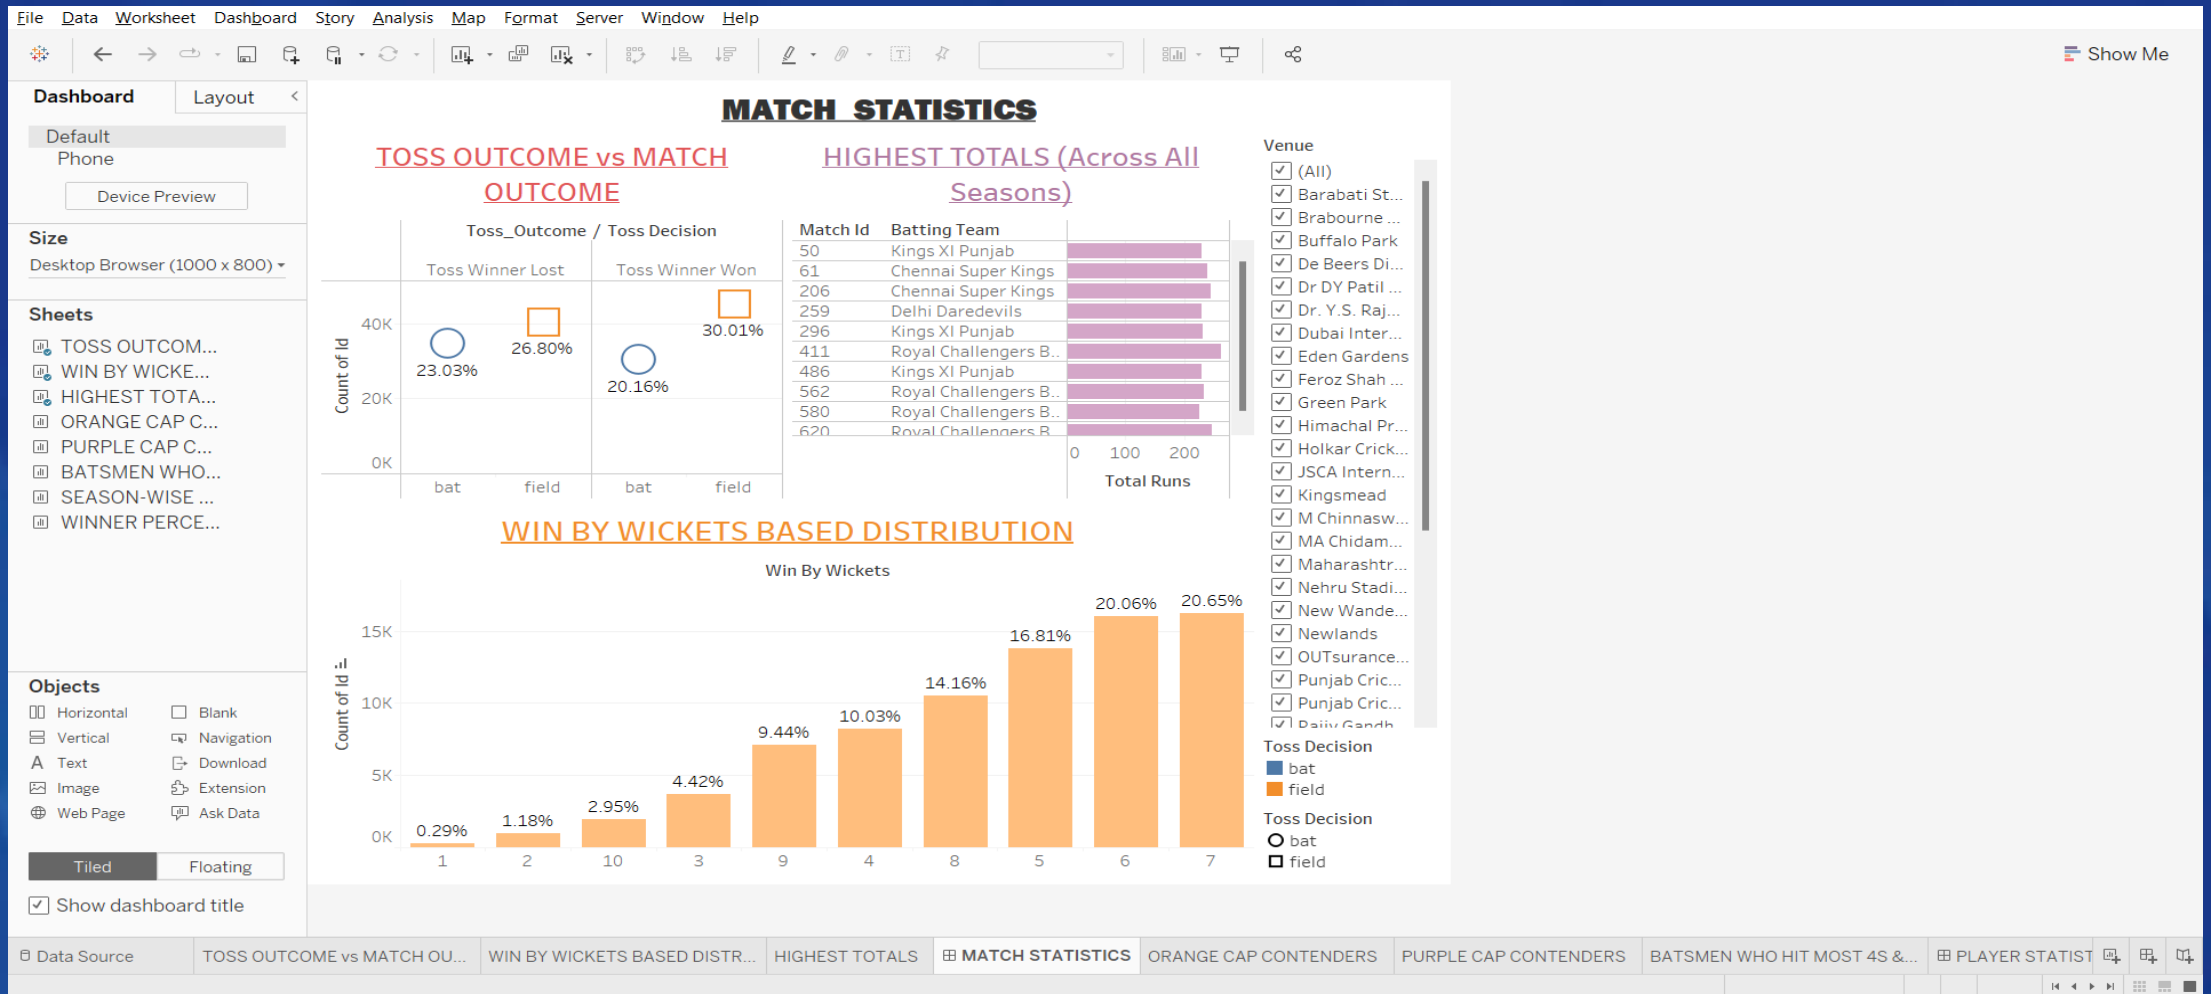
File Data Worksheet Dashboard Story Analysis Map Format Server Window Help

Show Me

Dashboard Layout

Default
Phone
Device Preview

Size
Desktop Browser (1000 x 800)

Sheets
TOSS OUTCOM...
WIN BY WICKE...
HIGHEST TOTA...
ORANGE CAP C...
PURPLE CAP C...
BATSMEN WHO...
SEASON-WISE ...
WINNER PERCE...

Objects
Horizontal
Blank
Vertical
Navigation
Text
Download
Image
Extension
Web Page
Ask Data

Tiled Floating

Show dashboard title

MATCH STATISTICS

TOSS OUTCOME vs MATCH OUTCOME

Toss_Outcome / Toss Decision

Toss Winner Lost | Toss Winner Won

40K
20K
0K
Count of Id

23.03%
26.80%
20.16%
30.01%

bat field bat field

HIGHEST TOTALS (Across All Seasons)

| Match Id | Batting Team |
|---|---|
| 50 | Kings XI Punjab |
| 61 | Chennai Super Kings |
| 206 | Chennai Super Kings |
| 259 | Delhi Daredevils |
| 296 | Kings XI Punjab |
| 411 | Royal Challengers B.. |
| 486 | Kings XI Punjab |
| 562 | Royal Challengers B.. |
| 580 | Royal Challengers B.. |
| 620 | Royal Challengers B |

0 100 200
Total Runs

Venue
(All)
Barabati St...
Brabourne ...
Buffalo Park
De Beers Di...
Dr DY Patil ...
Dr. Y.S. Raj...
Dubai Inter...
Eden Gardens
Feroz Shah ...
Green Park
Himachal Pr...
Holkar Crick...
JSCA Intern...
Kingsmead
M Chinnasw...
MA Chidam...
Maharashtr...
Nehru Stadi...
New Wande...
Newlands
OUTsurance...
Punjab Cric...
Punjab Cric...
Rajiv Gandh

Toss Decision
bat
field

Toss Decision
bat
field

WIN BY WICKETS BASED DISTRIBUTION

Win By Wickets

15K
10K
5K
0K
Count of Id

0.29% 1.18% 2.95% 4.42% 9.44% 10.03% 14.16% 16.81% 20.06% 20.65%

1 2 10 3 9 4 8 5 6 7

Data Source | TOSS OUTCOME vs MATCH OU... | WIN BY WICKETS BASED DISTR... | HIGHEST TOTALS | MATCH STATISTICS | ORANGE CAP CONTENDERS | PURPLE CAP CONTENDERS | BATSMEN WHO HIT MOST 4S &... | PLAYER STATIST